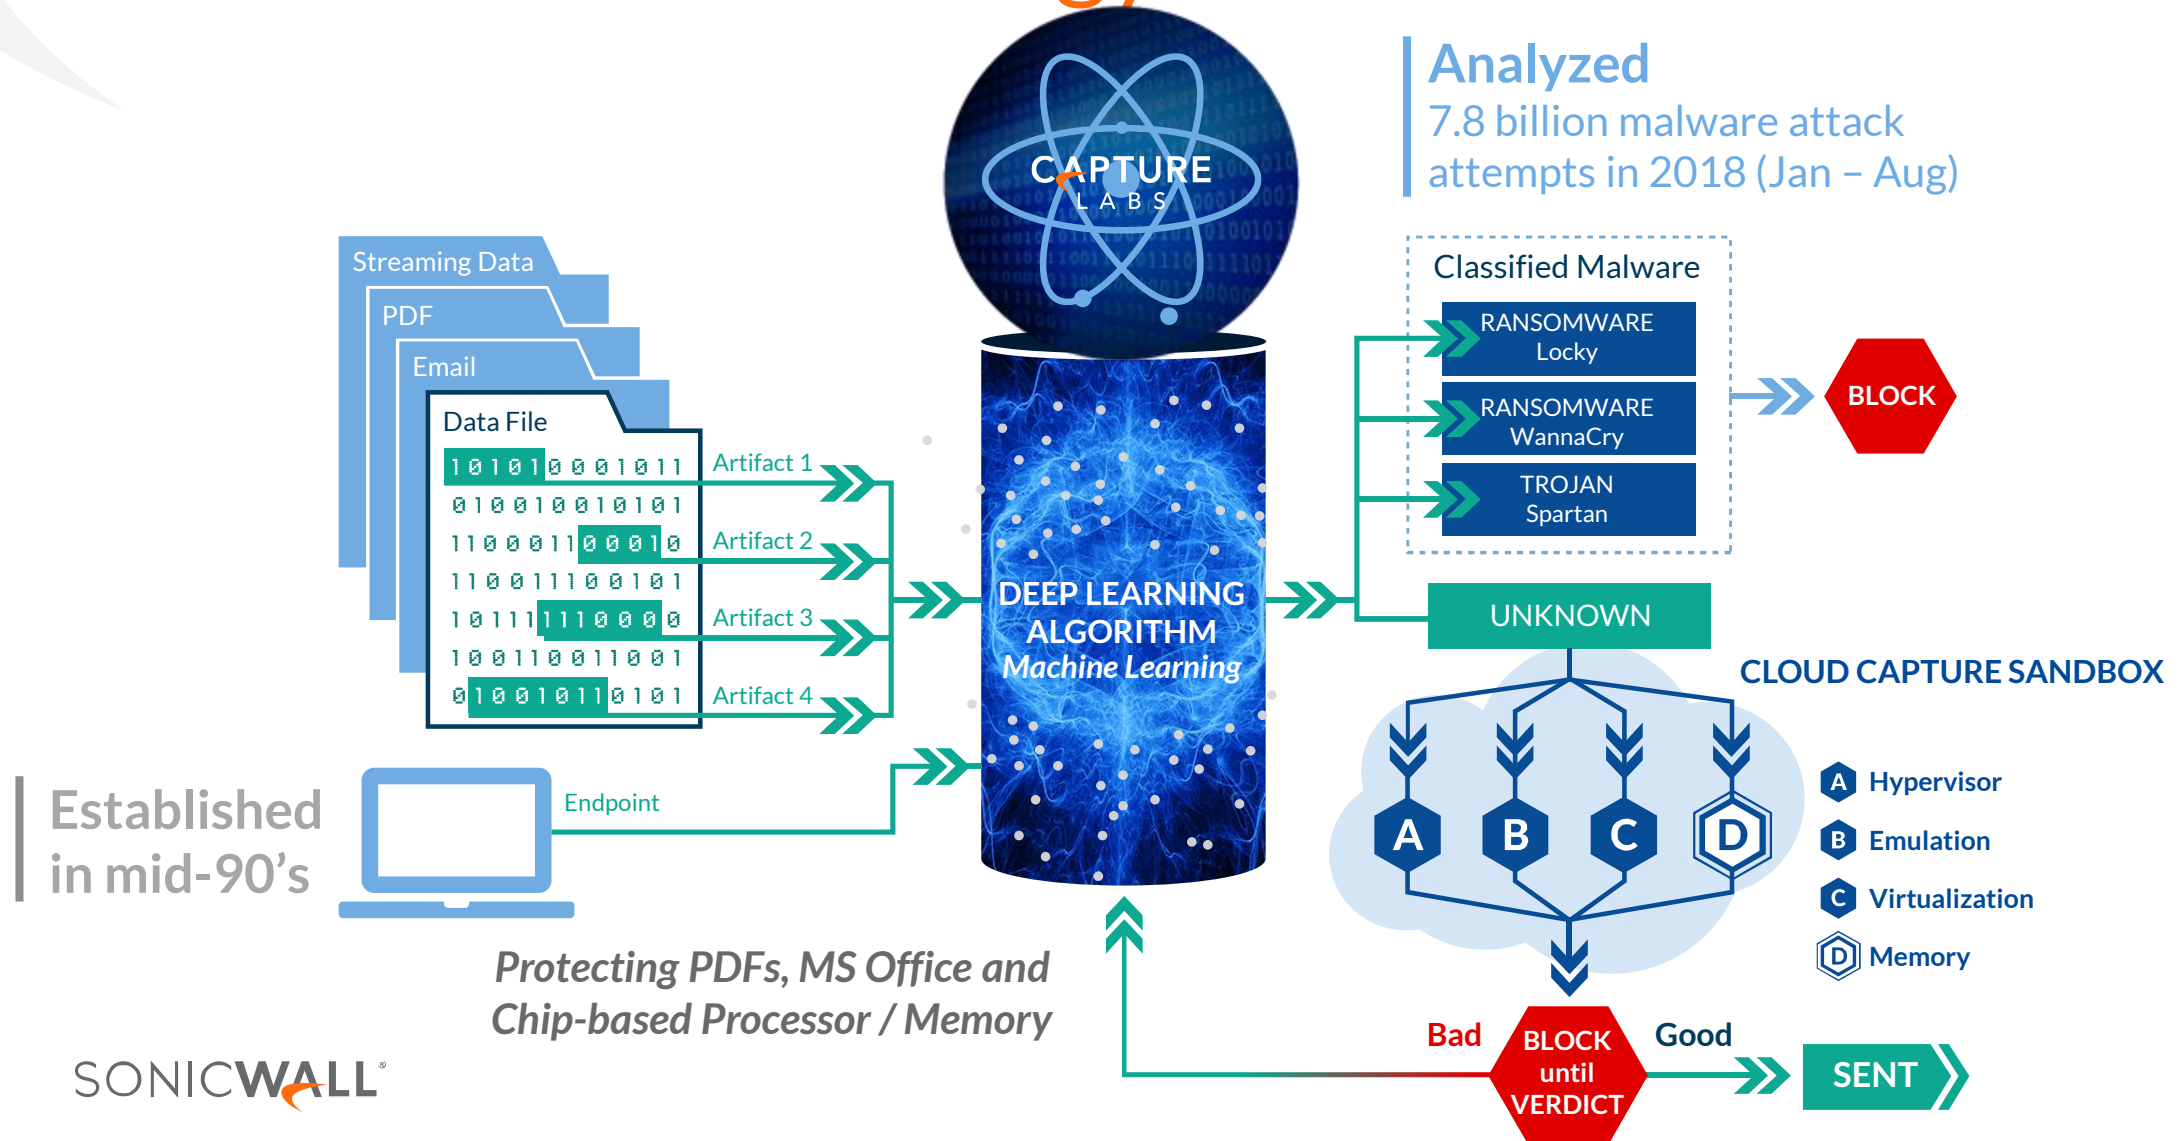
Analyzed
7.8 billion malware attack attempts in 2018 (Jan – Aug)

CAPTURE
LABS

Streaming Data
PDF
Email
Data File

1 0 1 0 1 0 0 0 1 0 1 1
0 1 0 0 1 0 0 1 0 1 0 1
1 1 0 0 0 1 1 0 0 0 1 0
1 1 0 0 1 1 1 0 0 1 0 1
1 0 1 1 1 1 1 1 0 0 0 0
1 0 0 1 1 0 0 1 1 0 0 1
0 1 0 0 1 0 1 1 0 1 0 1

Artifact 1
Artifact 2
Artifact 3
Artifact 4

Endpoint

DEEP LEARNING ALGORITHM
Machine Learning

Classified Malware
RANSOMWARE Locky
RANSOMWARE WannaCry
TROJAN Spartan

BLOCK

UNKNOWN

CLOUD CAPTURE SANDBOX

A B C D

A Hypervisor
B Emulation
C Virtualization
D Memory

Established in mid-90’s

Protecting PDFs, MS Office and Chip-based Processor / Memory

Bad
BLOCK until VERDICT
Good
SENT

SONICWALL